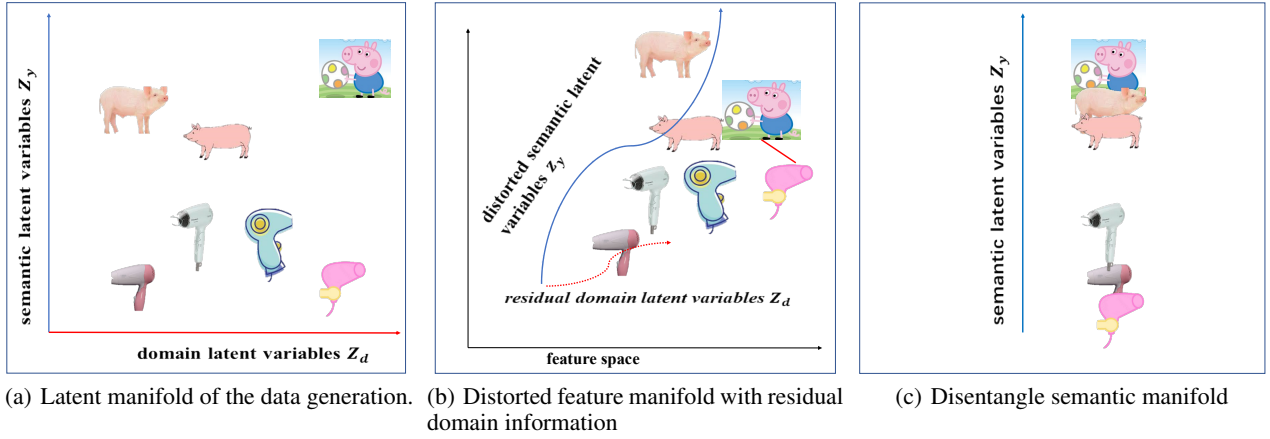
semantic latent variables $Z_y$

domain latent variables $Z_d$

(a) Latent manifold of the data generation.

distorted semantic latent variables $z_y$

residual domain latent variables $Z_d$

feature space

(b) Distorted feature manifold with residual domain information

semantic latent variables $Z_y$

(c) Disentangle semantic manifold